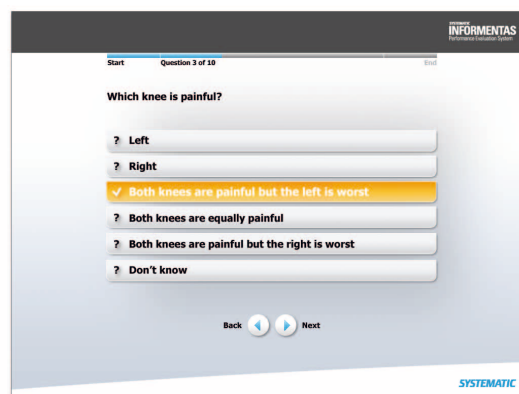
SYSTEMATIC
INFORMENTAS
Performance Evaluation System

Start Question 3 of 10 End

Which knee is painful?

? Left

? Right

✓ Both knees are painful but the left is worst

? Both knees are equally painful

? Both knees are painful but the right is worst

? Don't know

Back Next

SYSTEMATIC